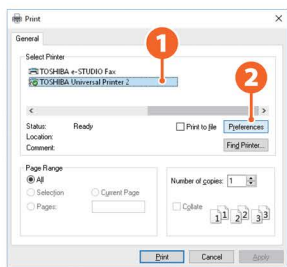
Print

General

Select Printer

TOSHIBA e-STUDIO Fax

TOSHIBA Universal Printer 2

1

2

Status: Ready

Location:

Comment:

Print to file

Preferences

Find Printer...

Page Range

All

Selection

Current Page

Pages:

Number of copies: 1

Collate

1 1 2 2 3 3

Print

Cancel

Apply